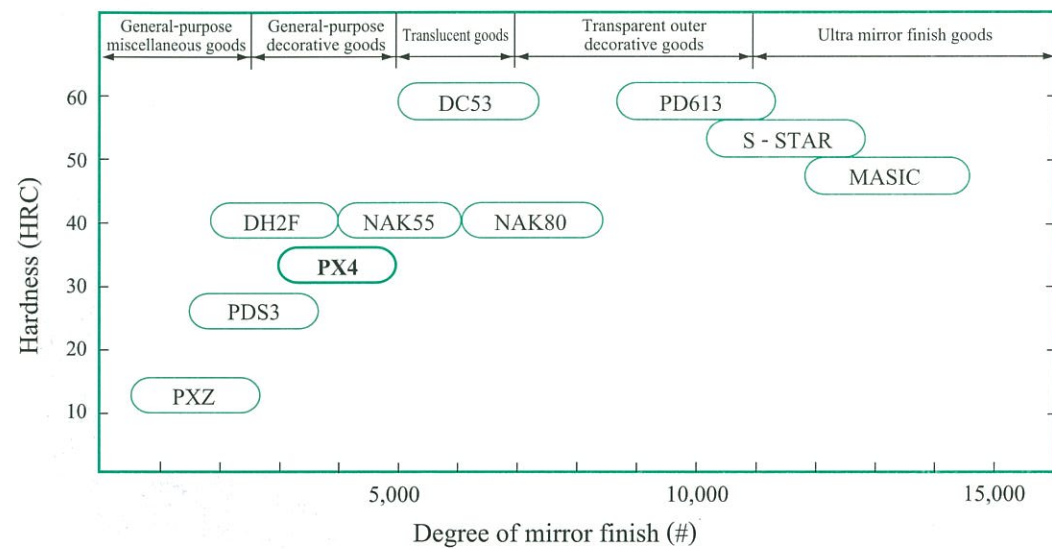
General-purpose miscellaneous goods

General-purpose decorative goods

Translucent goods

Transparent outer decorative goods

Ultra mirror finish goods

DC53

PD613

S - STAR

MASIC

DH2F

NAK55

NAK80

PX4

PDS3

PXZ

Hardness (HRC)

60

50

40

30

20

10

5,000

10,000

15,000

Degree of mirror finish (#)